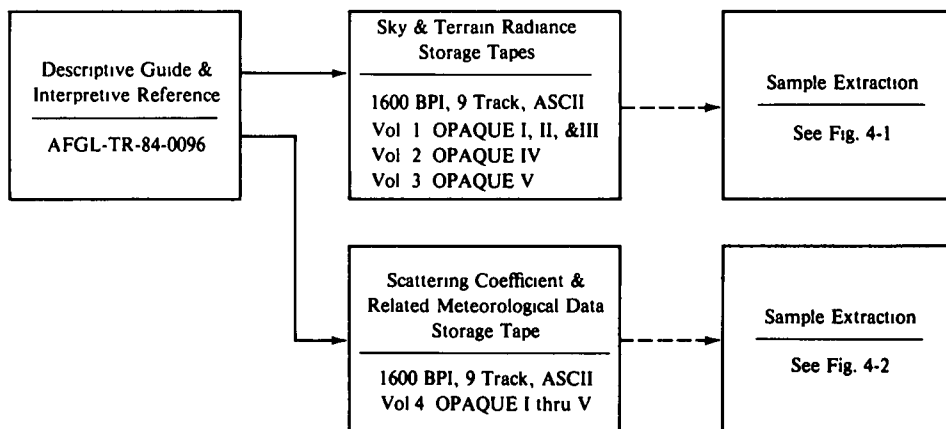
Descriptive Guide & Interpretive Reference

AFGL-TR-84-0096

Sky & Terrain Radiance Storage Tapes

1600 BPI, 9 Track, ASCII
Vol 1 OPAQUE I, II, &III
Vol 2 OPAQUE IV
Vol 3 OPAQUE V

Sample Extraction

See Fig. 4-1

Scattering Coefficient & Related Meteorological Data Storage Tape

1600 BPI, 9 Track, ASCII
Vol 4 OPAQUE I thru V

Sample Extraction

See Fig. 4-2